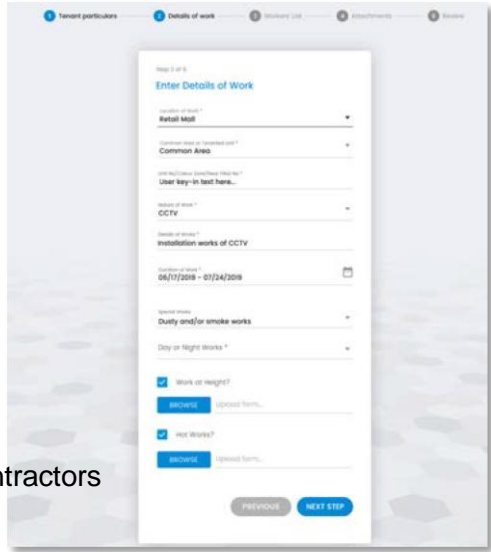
1 Tenant particulars
2 Details of work
3 Workers List
4 Attachments
5 Review

Step 2 of 5

Enter Details of Work

Location of Work *
Retail Mall

Common Area or Tenanted Unit *
Common Area

Unit No/Colour Zone/Next Filler No *
User key-in text here...

Nature of Work *
CCTV

Details of Works *
Installation works of CCTV

Duration of Work *
06/17/2019 - 07/24/2019

Special Works
Dusty and/or smoke works

Day or Night Works *

Work at Height?
BROWSE
Upload form...

Hot Works?
BROWSE
Upload form...

PREVIOUS
NEXT STEP

ntractors